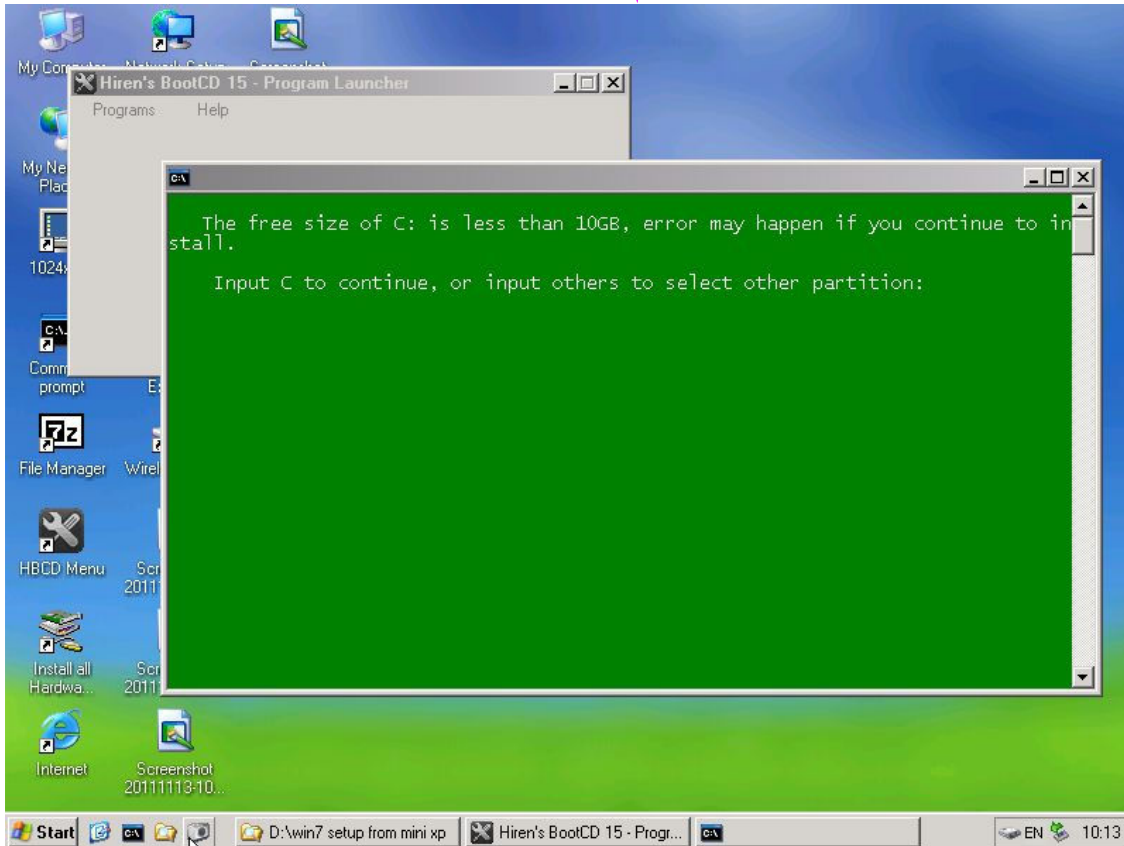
My Com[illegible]

Hiren's BootCD 15 - Program Launcher

Programs Help

My Ne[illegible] Plac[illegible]

1024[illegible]

Comm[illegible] prompt

E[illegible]

File Manager

Wirel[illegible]

HBCD Menu

Scr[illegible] 2011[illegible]

Install all Hardwa...

Scr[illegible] 2011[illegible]

Internet

Screenshot 20111113-10...

The free size of C: is less than 10GB, error may happen if you continue to install.

Input C to continue, or input others to select other partition:

Start

D:\win7 setup from mini xp

Hiren's BootCD 15 - Progr...

EN

10:13